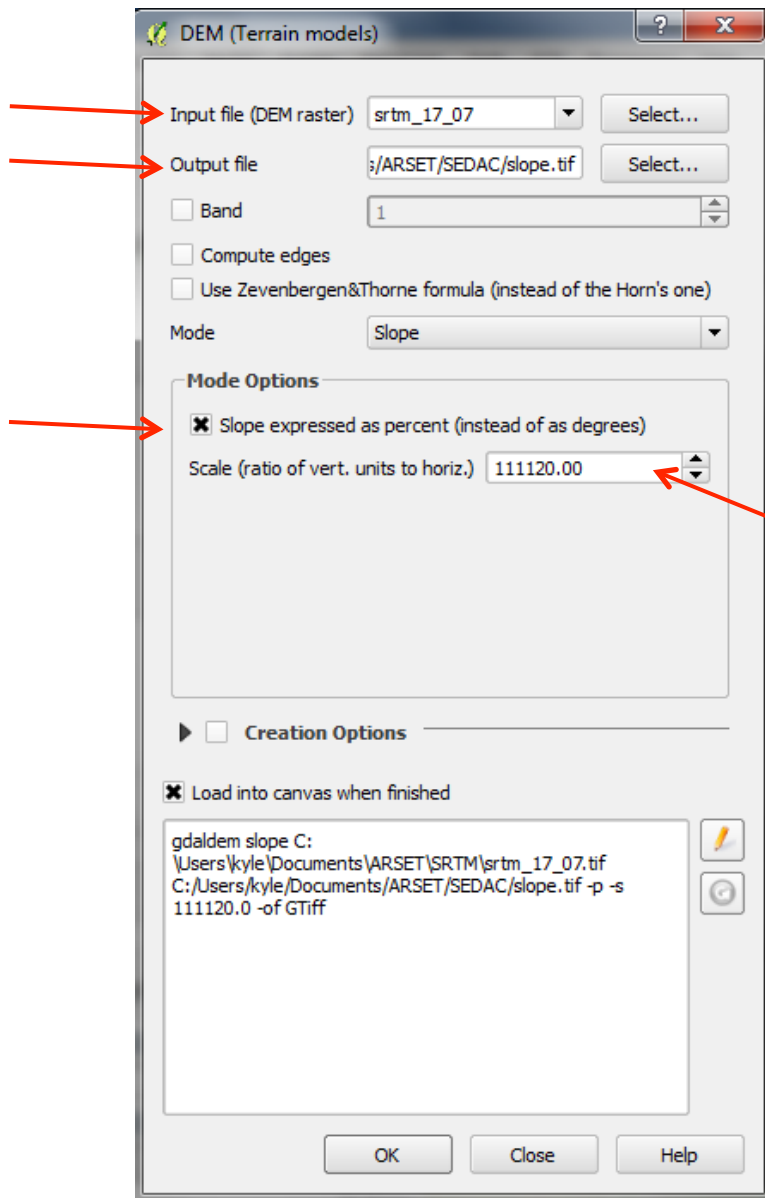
DEM (Terrain models)

?

Input file (DEM raster) srtm_17_07 Select...

Output file s/ARSET/SEDAC/slope.tif Select...

Band 1

Compute edges

Use Zevenbergen&Thorne formula (instead of the Horn's one)

Mode Slope

Mode Options

Slope expressed as percent (instead of as degrees)

Scale (ratio of vert. units to horiz.) 111120.00

Creation Options

Load into canvas when finished

gdaldem slope C:\Users\kyle\Documents\ARSET\SRTM\srtm_17_07.tif C:/Users/kyle/Documents/ARSET/SEDAC/slope.tif -p -s 111120.0 -of GTiff

OK Close Help